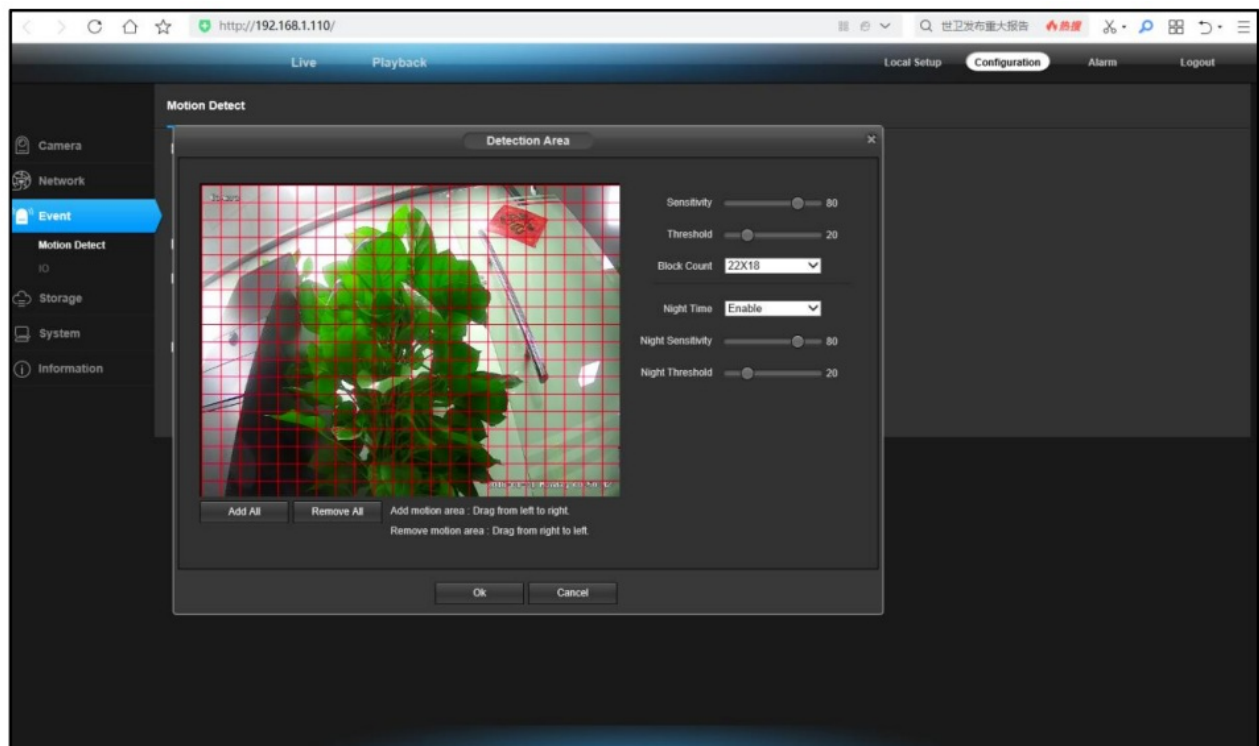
http://192.168.1.110/

世卫发布重大报告 热搜

Live Playback

Local Setup Configuration Alarm Logout

Motion Detect

Camera
Network
Event
Motion Detect
IO
Storage
System
Information

Detection Area

Sensitivity 80
Threshold 20
Block Count 22X18
Night Time Enable
Night Sensitivity 80
Night Threshold 20

Add All Remove All
Add motion area : Drag from left to right.
Remove motion area : Drag from right to left.

Ok Cancel